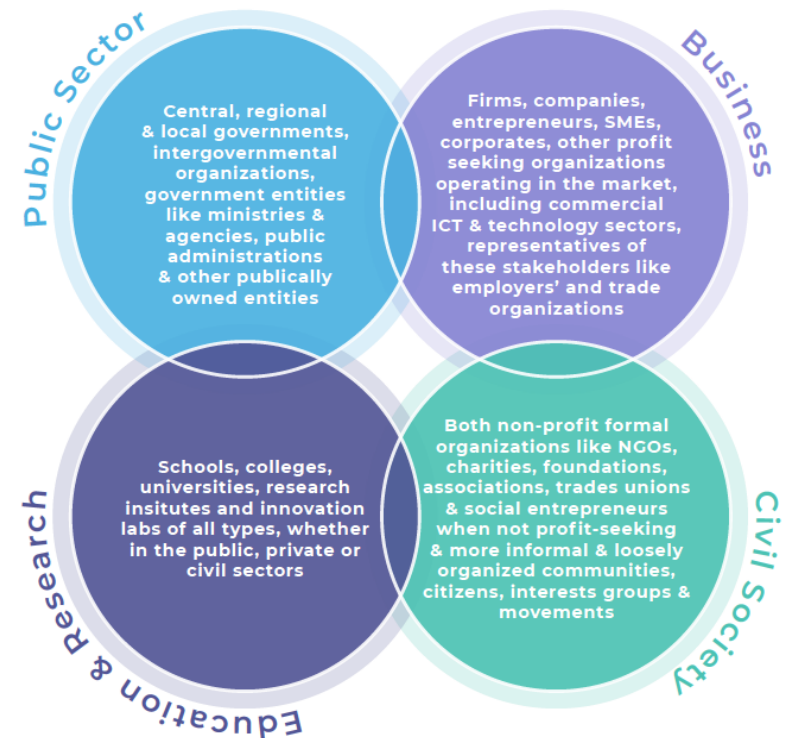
Public Sector

Central, regional & local governments, intergovernmental organizations, government entities like ministries & agencies, public administrations & other publically owned entities

Business

Firms, companies, entrepreneurs, SMEs, corporates, other profit seeking organizations operating in the market, including commercial ICT & technology sectors, representatives of these stakeholders like employers' and trade organizations

Education & Research

Schools, colleges, universities, research insitutes and innovation labs of all types, whether in the public, private or civil sectors

Civil Society

Both non-profit formal organizations like NGOs, charities, foundations, associations, trades unions & social entrepreneurs when not profit-seeking & more informal & loosely organized communities, citizens, interests groups & movements